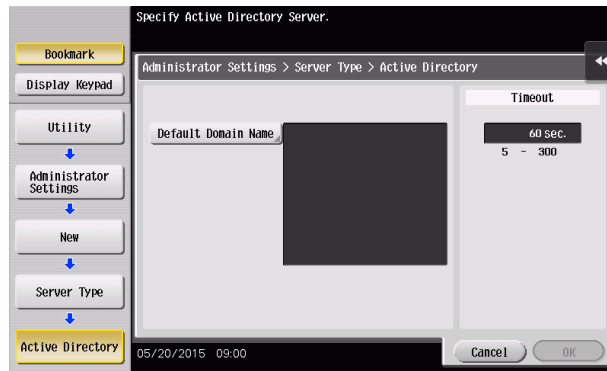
Specify Active Directory Server.

Bookmark

Display Keypad

Administrator Settings > Server Type > Active Directory

Utility

Administrator Settings

New

Server Type

Active Directory

Default Domain Name

Timeout

60 sec.

5 - 300

05/20/2015 09:00

Cancel

OK